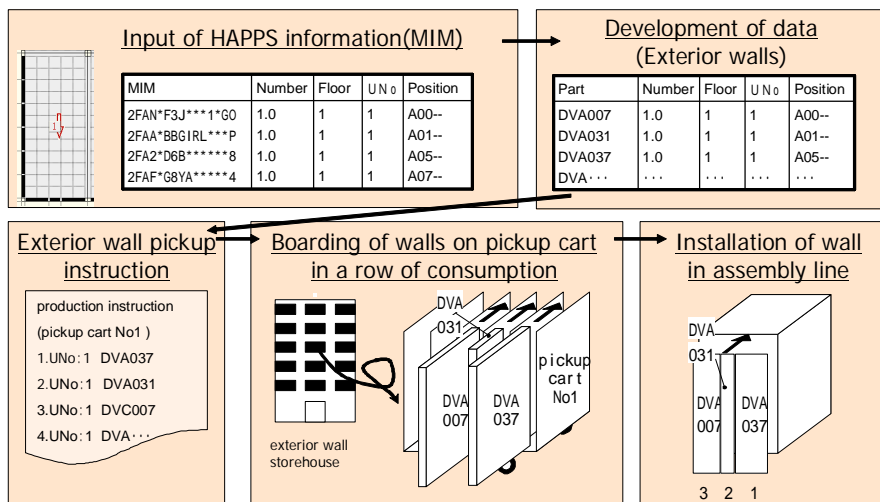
Input of HAPPS information(MIM)

1

| MIM | Number | Floor | UNo | Position |
|---|---|---|---|---|
| 2FAN*F3J***1*GO | 1.0 | 1 | 1 | A00-- |
| 2FAA*BBGIRL***P | 1.0 | 1 | 1 | A01-- |
| 2FA2*D6B******8 | 1.0 | 1 | 1 | A05-- |
| 2FAF*G8YA*****4 | 1.0 | 1 | 1 | A07-- |

Development of data (Exterior walls)

| Part | Number | Floor | UNo | Position |
|---|---|---|---|---|
| DVA007 | 1.0 | 1 | 1 | A00-- |
| DVA031 | 1.0 | 1 | 1 | A01-- |
| DVA037 | 1.0 | 1 | 1 | A05-- |
| DVA··· | ··· | ··· | ··· | ··· |

Exterior wall pickup instruction

production instruction
(pickup cart No1 )
1.UNo:1 DVA037
2.UNo:1 DVA031
3.UNo:1 DVC007
4.UNo:1 DVA···

Boarding of walls on pickup cart in a row of consumption

exterior wall storehouse

DVA 031
DVA 007
DVA 037
pickup cart No1

Installation of wall in assembly line

DVA 031
DVA 007
DVA 037
3 2 1